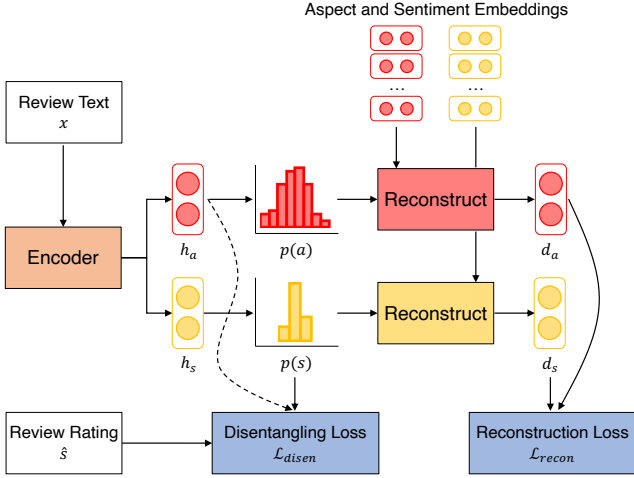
Aspect and Sentiment Embeddings

...

...

Review Text
$x$

Encoder

$h_a$

$p(a)$

Reconstruct

$d_a$

$h_s$

$p(s)$

Reconstruct

$d_s$

Review Rating
$\hat{s}$

Disentangling Loss
$\mathcal{L}_{disen}$

Reconstruction Loss
$\mathcal{L}_{recon}$